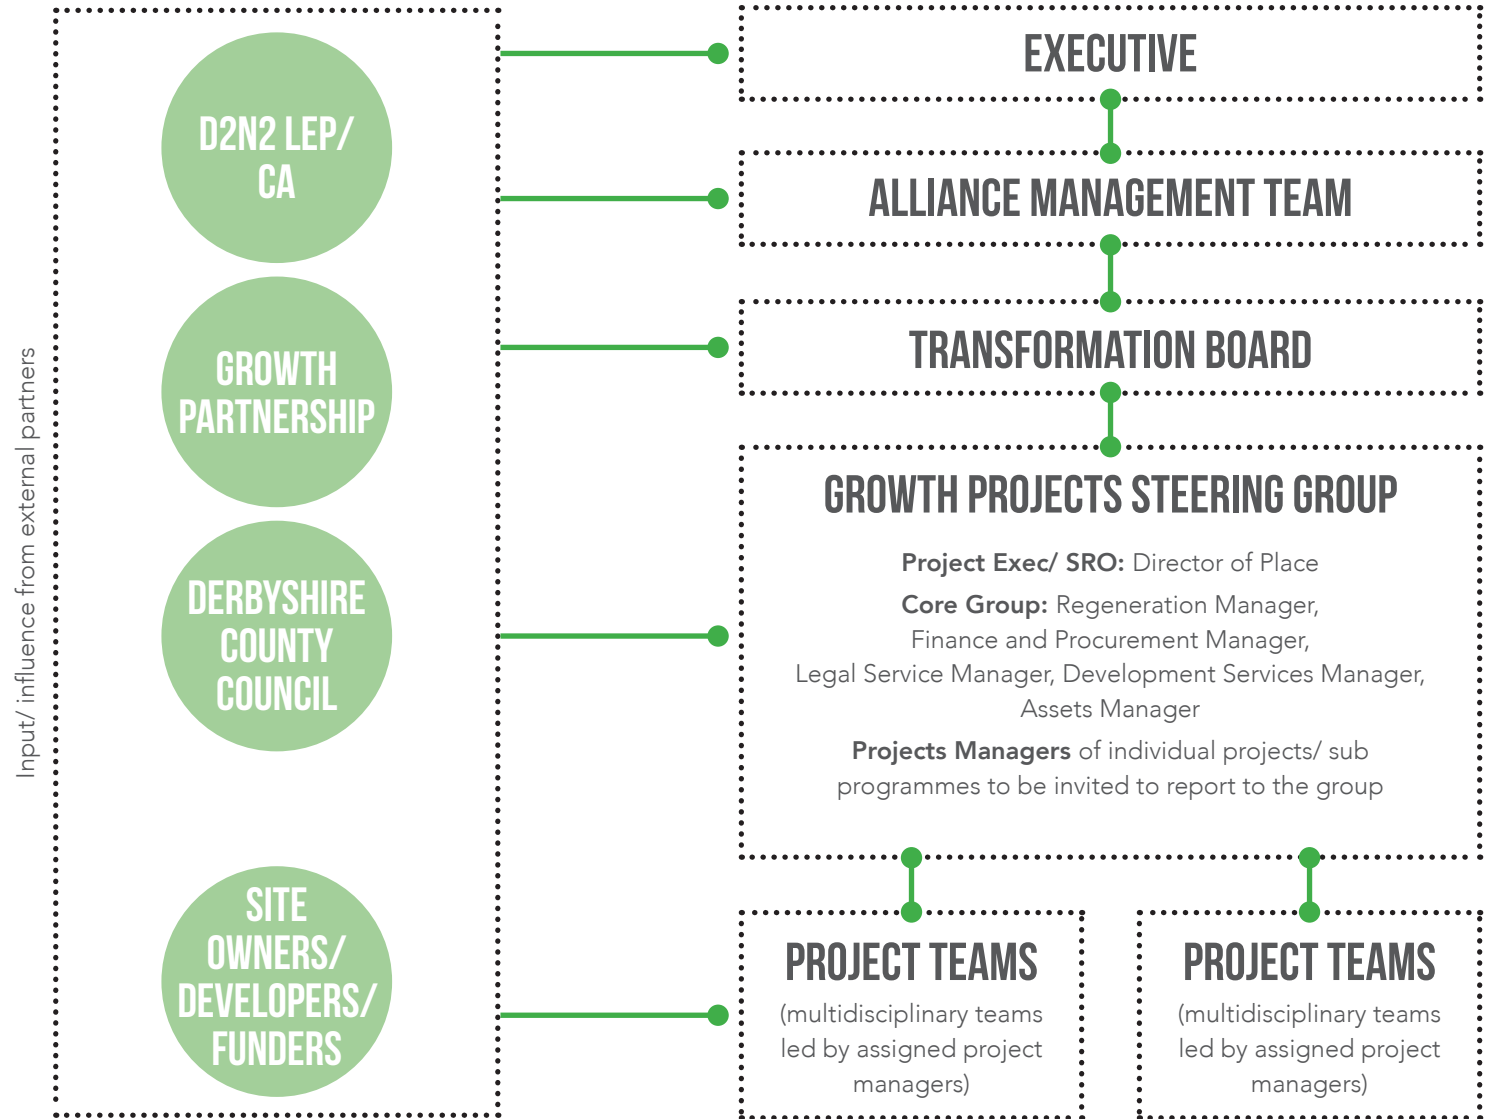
Input/ influence from external partners

D2N2 LEP/ CA

GROWTH PARTNERSHIP

DERBYSHIRE COUNTY COUNCIL

SITE OWNERS/ DEVELOPERS/ FUNDERS

EXECUTIVE

ALLIANCE MANAGEMENT TEAM

TRANSFORMATION BOARD

GROWTH PROJECTS STEERING GROUP

**Project Exec/ SRO:** Director of Place

**Core Group:** Regeneration Manager, Finance and Procurement Manager, Legal Service Manager, Development Services Manager, Assets Manager

**Projects Managers** of individual projects/ sub programmes to be invited to report to the group

PROJECT TEAMS

(multidisciplinary teams led by assigned project managers)

PROJECT TEAMS

(multidisciplinary teams led by assigned project managers)